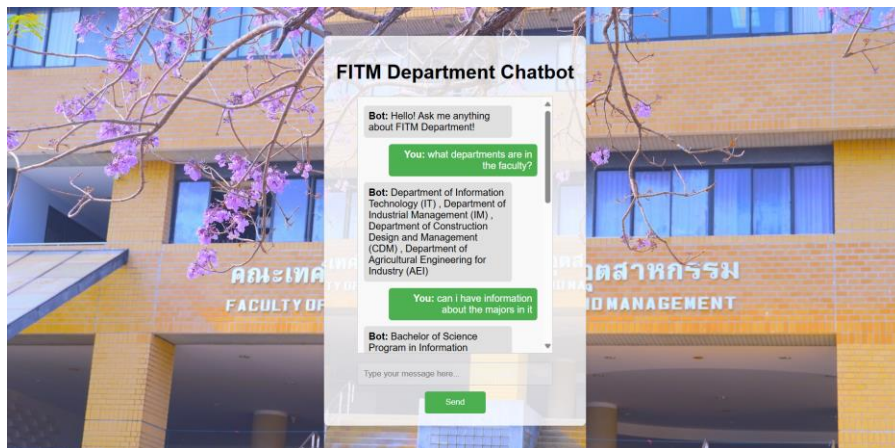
FITM Department Chatbot

**Bot:** Hello! Ask me anything about FITM Department!

**You:** what departments are in the faculty?

**Bot:** Department of Information Technology (IT) , Department of Industrial Management (IM) , Department of Construction Design and Management (CDM) , Department of Agricultural Engineering for Industry (AEI)

**You:** can i have information about the majors in it

**Bot:** Bachelor of Science Program in Information

Type your message here...

Send

คณะเทค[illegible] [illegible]อุตสาหกรรม

FACULTY OF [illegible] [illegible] MANAGEMENT